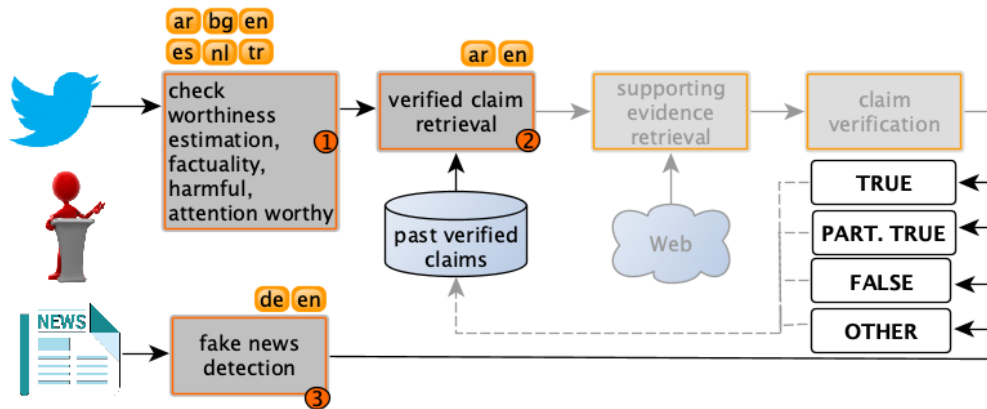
ar bg en
es nl tr

check worthiness estimation, factuality, harmful, attention worthy 1

ar en

verified claim retrieval 2

supporting evidence retrieval

claim verification

past verified claims

Web

TRUE

PART. TRUE

FALSE

OTHER

NEWS

de en

fake news detection 3